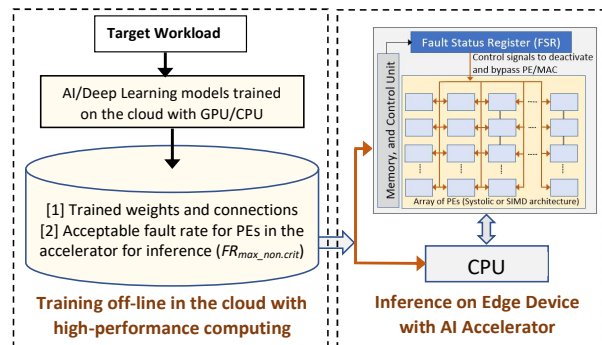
Target Workload

AI/Deep Learning models trained on the cloud with GPU/CPU

[1] Trained weights and connections
[2] Acceptable fault rate for PEs in the accelerator for inference ($FR_{max\_non.crit}$)

Training off-line in the cloud with high-performance computing

Fault Status Register (FSR)

Control signals to deactivate and bypass PE/MAC

Memory, and Control Unit

Array of PEs (Systolic or SIMD architecture)

CPU

Inference on Edge Device with AI Accelerator